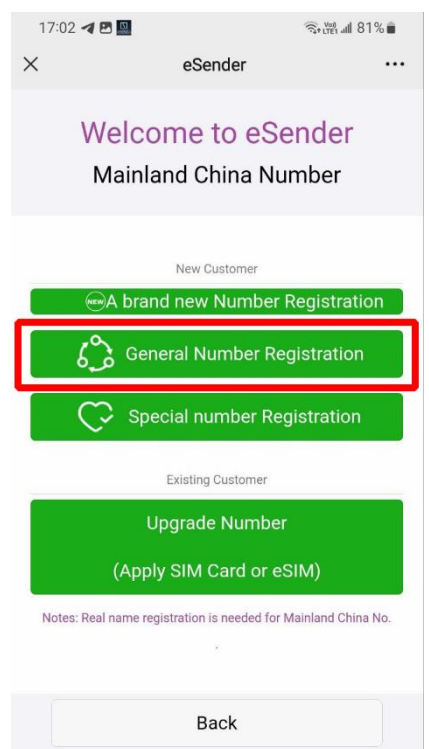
17:02

Vo8 LTE1 81%

×

eSender

...

Welcome to eSender

Mainland China Number

New Customer

NEW A brand new Number Registration

General Number Registration

Special number Registration

Existing Customer

Upgrade Number

(Apply SIM Card or eSIM)

Notes: Real name registration is needed for Mainland China No.

Back